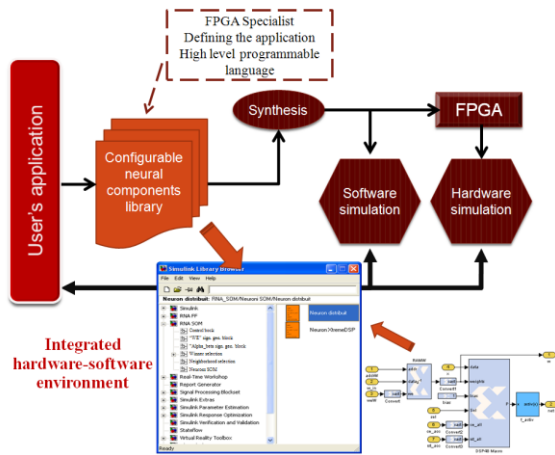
FPGA Specialist
Defining the application
High level programmable language

User's application

Configurable neural components library

Synthesis

FPGA

Software simulation

Hardware simulation

Integrated hardware-software environment

Simulink Library Browser

File Edit View Help

Neuron distribuit: RNA_SOM/Neuroni SOM/Neuron distribuit

Simulink
RNA FF
RNA SOM
Real-Time Workshop
Report Generator
Signal Processing Blockset
Simulink Extras
Simulink Parameter Estimation
Simulink Response Optimization
Simulink Verification and Validation
Stateflow
Virtual Reality Toolbox

Neuron distribuit

Neuron XilinxDSP

Ready